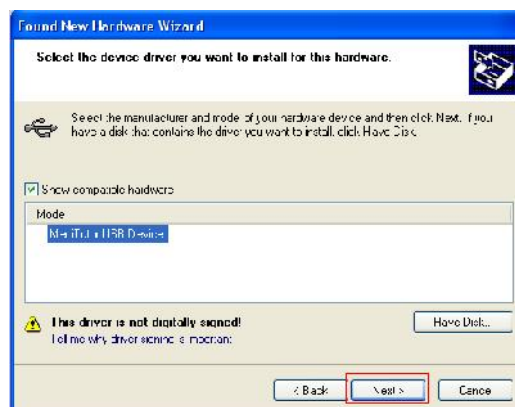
Found New Hardware Wizard

Select the device driver you want to install for this hardware.

Select the manufacturer and model of your hardware device and then click Next. If you have a disk that contains the driver you want to install, click Have Disk.

Show compatible hardware

Model

MiniTouch USB Device

This driver is not digitally signed!

Tell me why driver signing is important

Have Disk...

< Back

Next >

Cancel